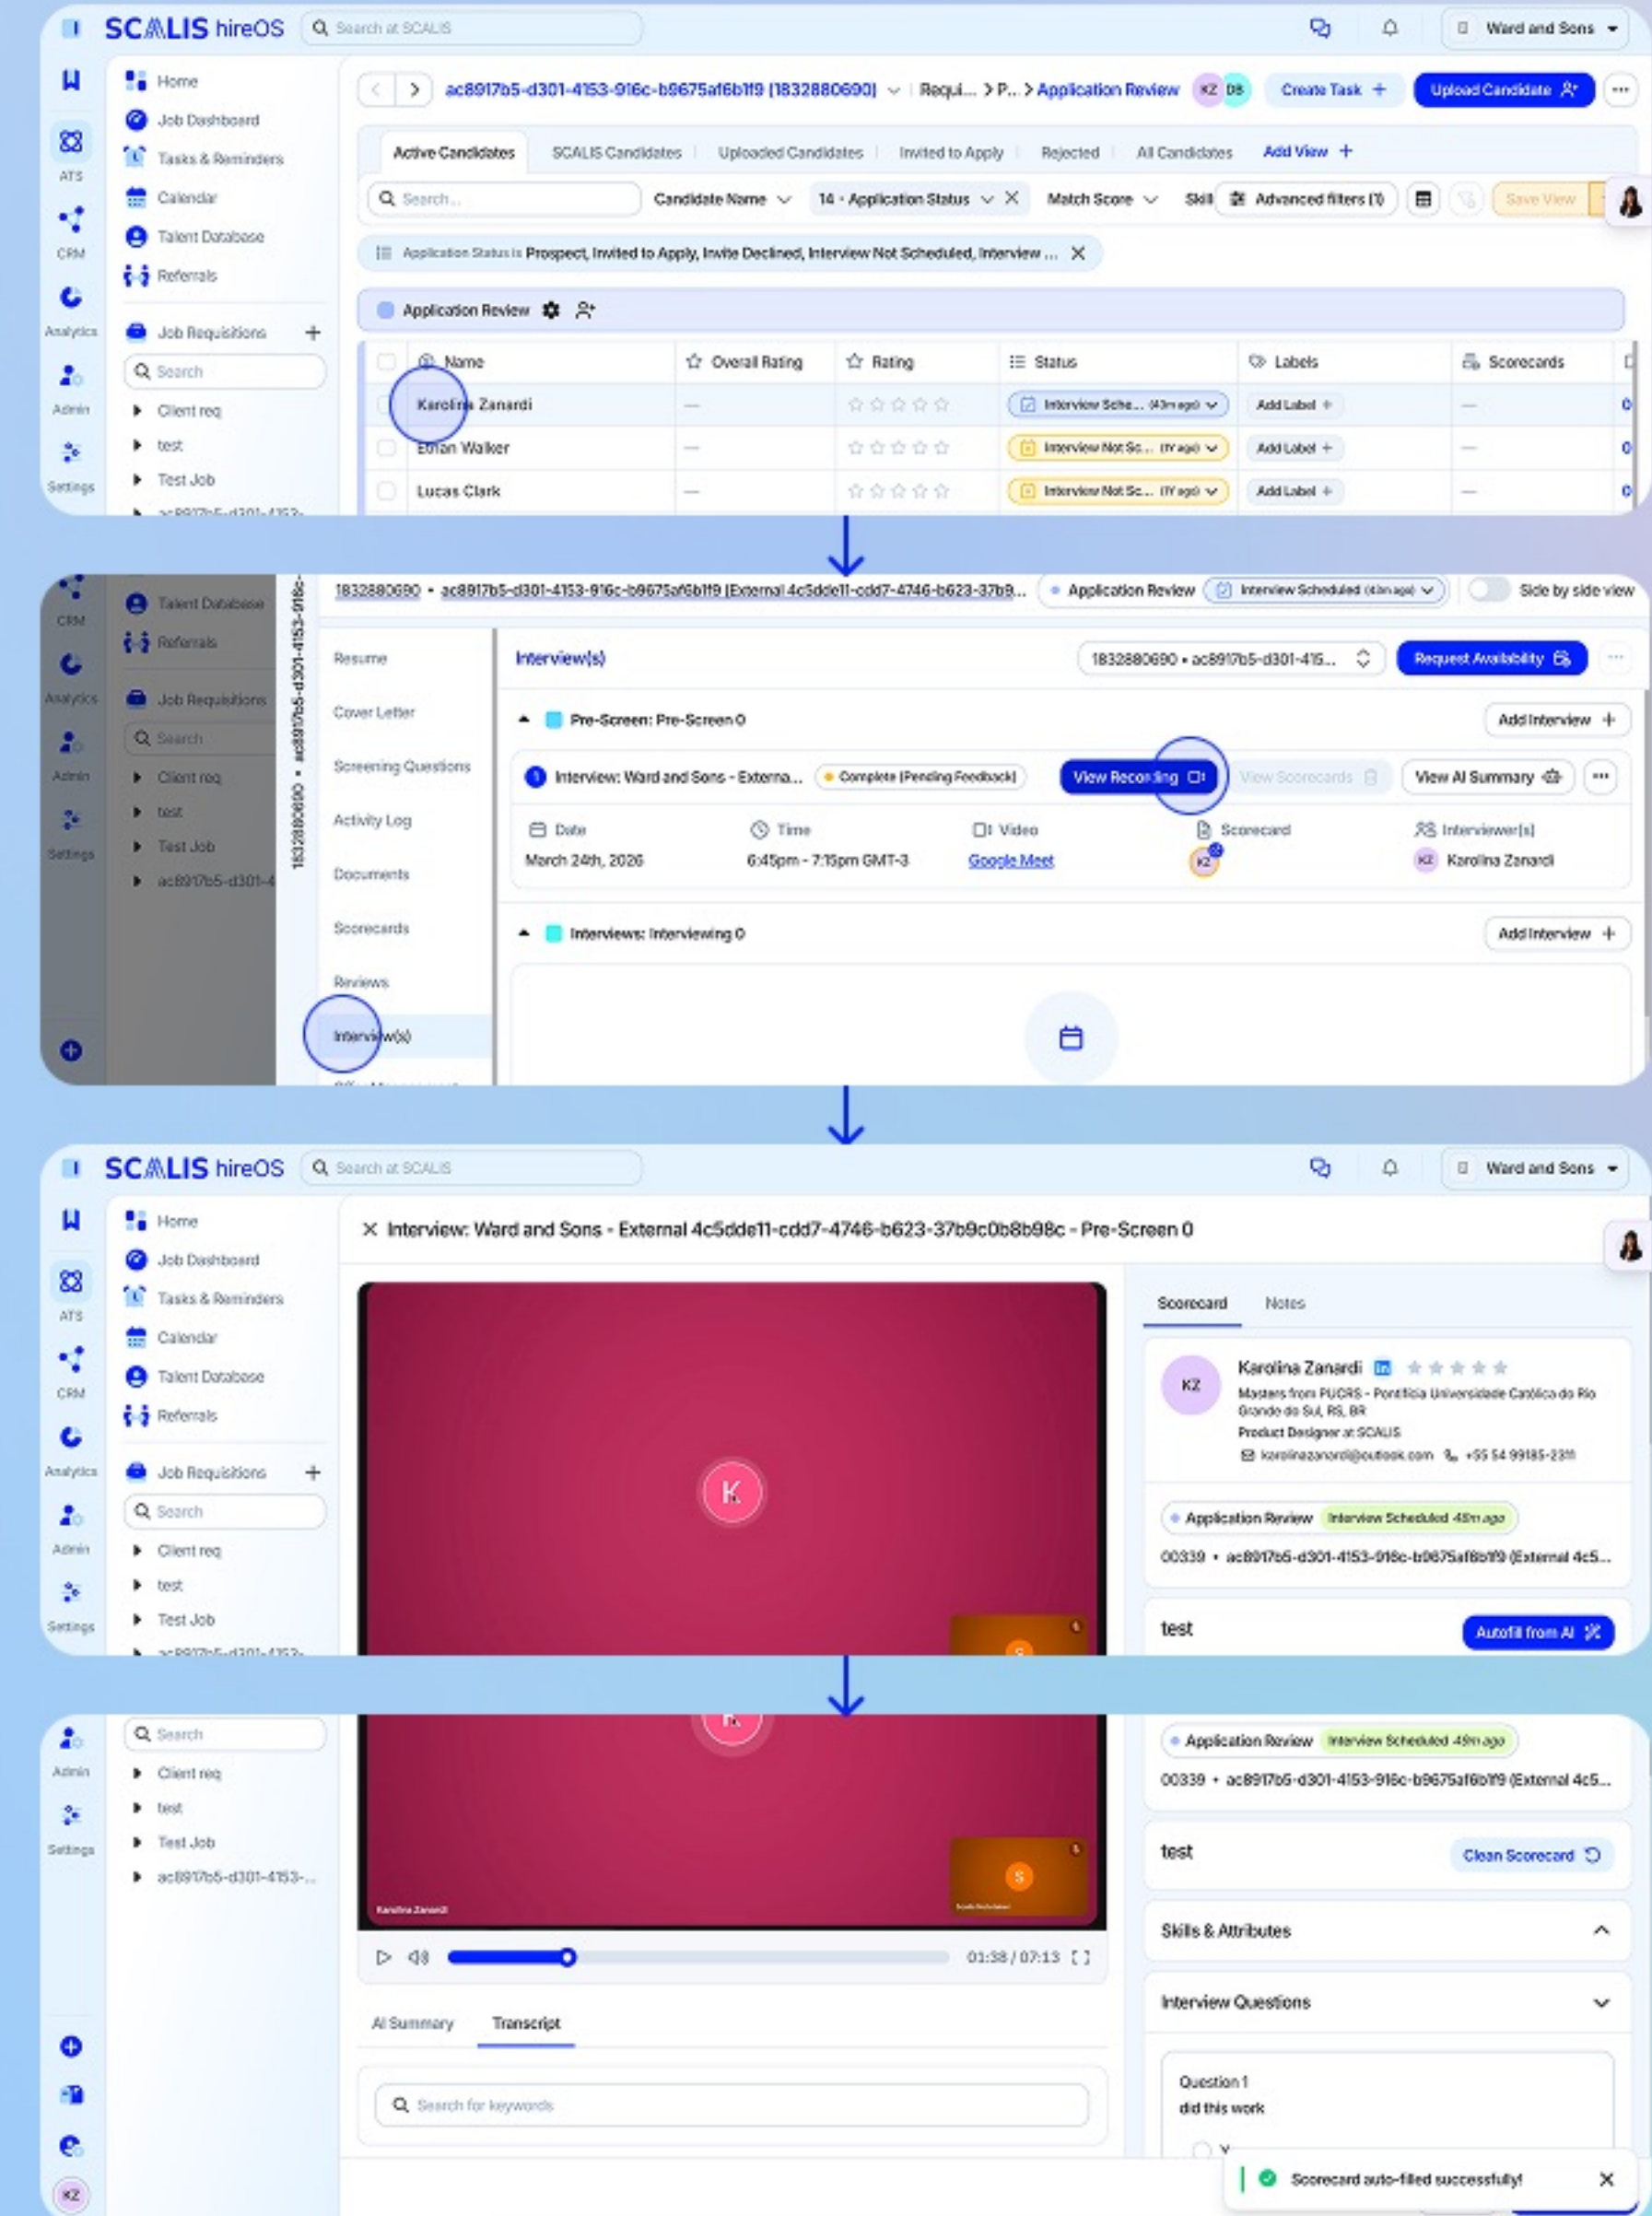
SCALIS hireOS Search at SCALIS Ward and Sons

ATS CRM Analytics Admin Settings

Home
Job Dashboard
Tasks & Reminders
Calendar
Talent Database
Referrals
Job Requisitions +
Search
Client req
test
Test Job
ac8917b5-d301-4153-

ac8917b5-d301-4153-916c-b9675af6b1f9 (1832880690) Requi... > P... > Application Review KZ DB Create Task + Upload Candidate

Active Candidates | SCALIS Candidates | Uploaded Candidates | Invited to Apply | Rejected | All Candidates | Add View +

Search... Candidate Name 14 · Application Status Match Score Skill Advanced filters (1) Save View

Application Status is Prospect, Invited to Apply, Invite Declined, Interview Not Scheduled, Interview ...

Application Review

| Name | Overall Rating | Rating | Status | Labels | Scorecards |
|---|---|---|---|---|---|
| Karolina Zanardi | — | ☆☆☆☆☆ | Interview Sche... (43m ago) | Add Label + | — |
| Ethan Walker | — | ☆☆☆☆☆ | Interview Not Sc... (1Y ago) | Add Label + | — |
| Lucas Clark | — | ☆☆☆☆☆ | Interview Not Sc... (1Y ago) | Add Label + | — |

CRM Analytics Admin Settings
Talent Database
Referrals
Job Requisitions
Search
Client req
test
Test Job
ac8917b5-d301-4

1832880690 • ac8917b5-d301-4153-916c-

1832880690 • ac8917b5-d301-4153-916c-b9675af6b1f9 (External 4c5dde11-cdd7-4746-b623-37b9... • Application Review Interview Scheduled (43m ago) Side by side view

Resume
Cover Letter
Screening Questions
Activity Log
Documents
Scorecards
Reviews
Interview(s)

Interview(s) 1832880690 • ac8917b5-d301-415... Request Availability

Pre-Screen: Pre-Screen 0 Add Interview +

Interview: Ward and Sons - Externa... • Complete (Pending Feedback) View Recording View Scorecards View AI Summary

Date March 24th, 2026 | Time 6:45pm - 7:15pm GMT-3 | Video Google Meet | Scorecard KZ | Interviewer(s) KZ Karolina Zanardi

Interviews: Interviewing 0 Add Interview +

SCALIS hireOS Search at SCALIS Ward and Sons

ATS CRM Analytics Admin Settings
Home
Job Dashboard
Tasks & Reminders
Calendar
Talent Database
Referrals
Job Requisitions +
Search
Client req
test
Test Job
ac8917b5-d301-4153-

Interview: Ward and Sons - External 4c5dde11-cdd7-4746-b623-37b9c0b8b98c - Pre-Screen 0

K

Scorecard Notes

KZ Karolina Zanardi
Masters from PUCRS - Pontifícia Universidade Católica do Rio Grande do Sul, RS, BR
Product Designer at SCALIS
karolinazanardi@outlook.com +55 54 99185-2311

Application Review Interview Scheduled 49m ago
00339 • ac8917b5-d301-4153-916c-b9675af6b1f9 (External 4c5...

test Autofill from AI

Admin Settings
Search
Client req
test
Test Job
ac8917b5-d301-4153-...

K S
Karolina Zanardi

01:38 / 07:13

AI Summary Transcript

Search for keywords

Application Review Interview Scheduled 49m ago
00339 • ac8917b5-d301-4153-916c-b9675af6b1f9 (External 4c5...

test Clean Scorecard

Skills & Attributes

Interview Questions

Question 1
did this work

KZ

Scorecard auto-filled successfully!